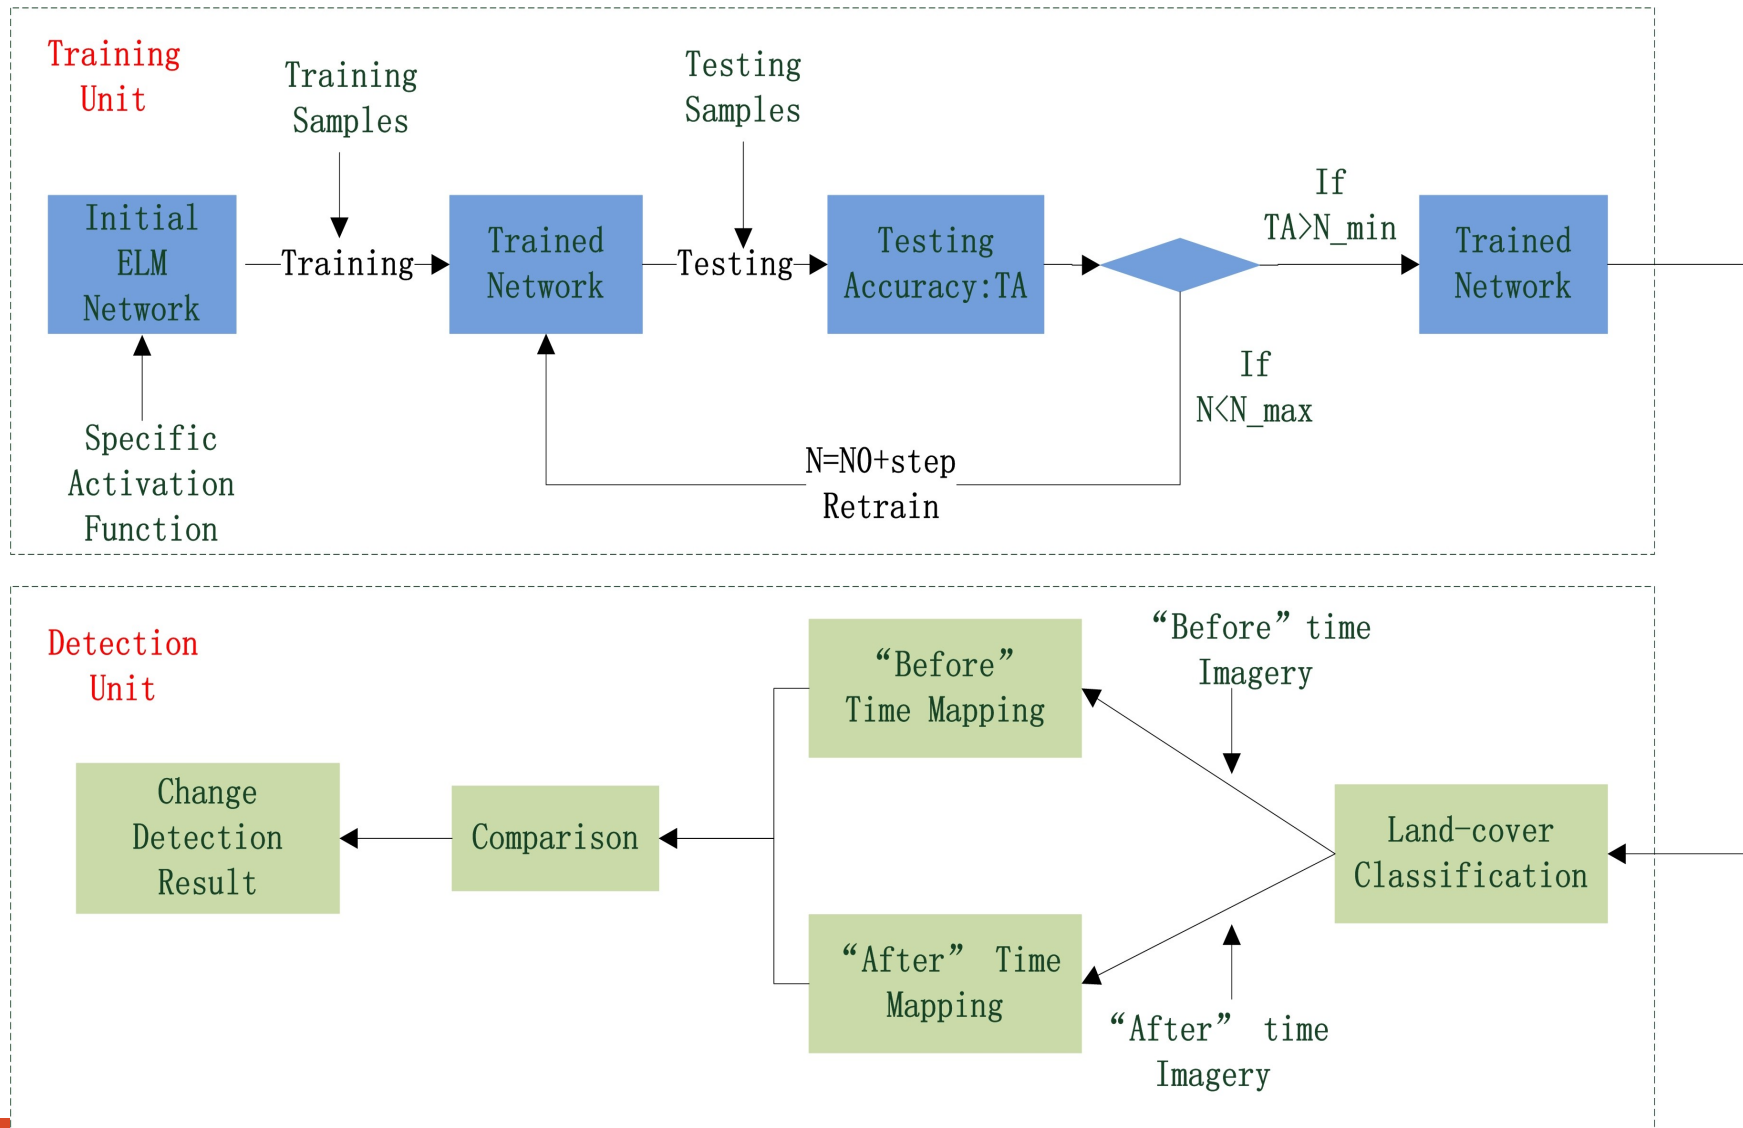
Training Unit

Training Samples

Testing Samples

Initial ELM Network

Training

Trained Network

Testing

Testing Accuracy:TA

If TA>N_min

Trained Network

Specific Activation Function

If N<N_max

N=N0+step Retrain

Detection Unit

“Before” Time Mapping

“Before” time Imagery

Change Detection Result

Comparison

Land-cover Classification

“After” Time Mapping

“After” time Imagery